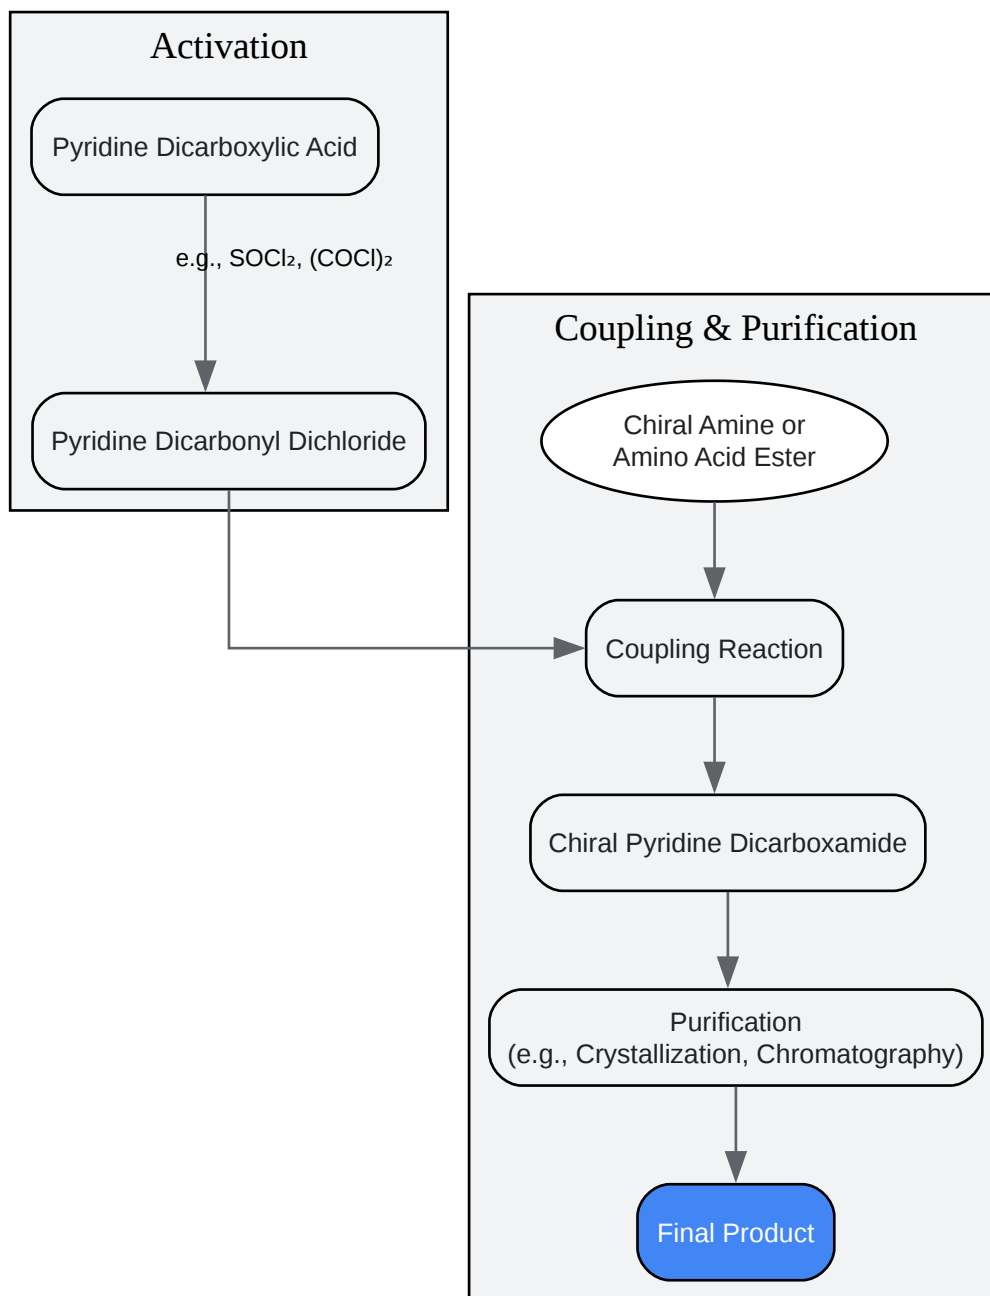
Activation

Pyridine Dicarboxylic Acid

e.g., $SOCl_2$, $(COCl)_2$

Pyridine Dicarbonyl Dichloride

Coupling & Purification

Chiral Amine or Amino Acid Ester

Coupling Reaction

Chiral Pyridine Dicarboxamide

Purification
(e.g., Crystallization, Chromatography)

Final Product